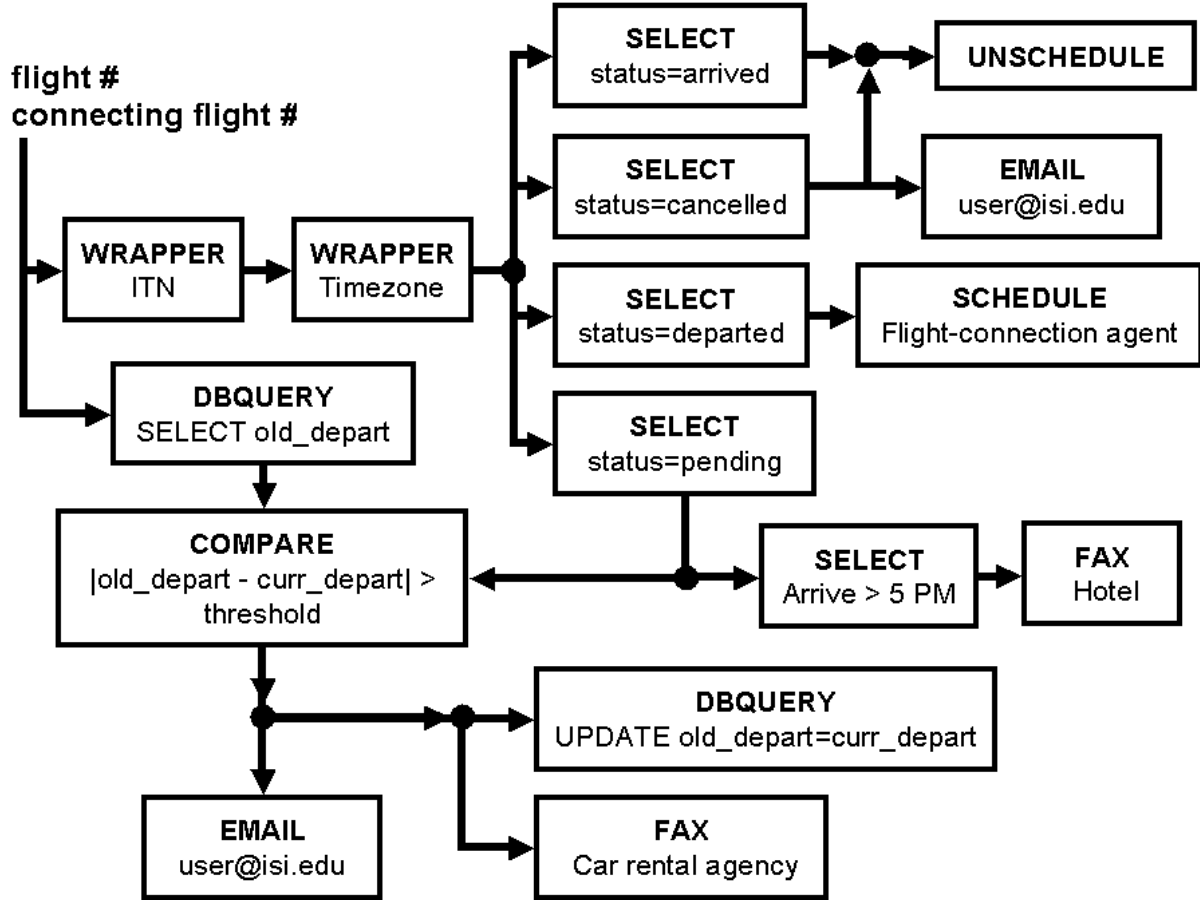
flight #
connecting flight #

WRAPPER
ITN

WRAPPER
Timezone

SELECT
status=arrived

UNSCHEDULE

SELECT
status=cancelled

EMAIL
user@isi.edu

SELECT
status=departed

SCHEDULE
Flight-connection agent

DBQUERY
SELECT old_depart

SELECT
status=pending

COMPARE
|old_depart - curr_depart| > threshold

SELECT
Arrive > 5 PM

FAX
Hotel

DBQUERY
UPDATE old_depart=curr_depart

EMAIL
user@isi.edu

FAX
Car rental agency